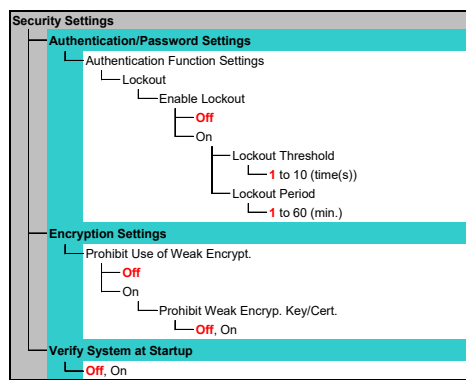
Security Settings

Authentication/Password Settings

Authentication Function Settings

Lockout

Enable Lockout

Off

On

Lockout Threshold

1 to 10 (time(s))

Lockout Period

1 to 60 (min.)

Encryption Settings

Prohibit Use of Weak Encrypt.

Off

On

Prohibit Weak Encryp. Key/Cert.

Off, On

Verify System at Startup

Off, On